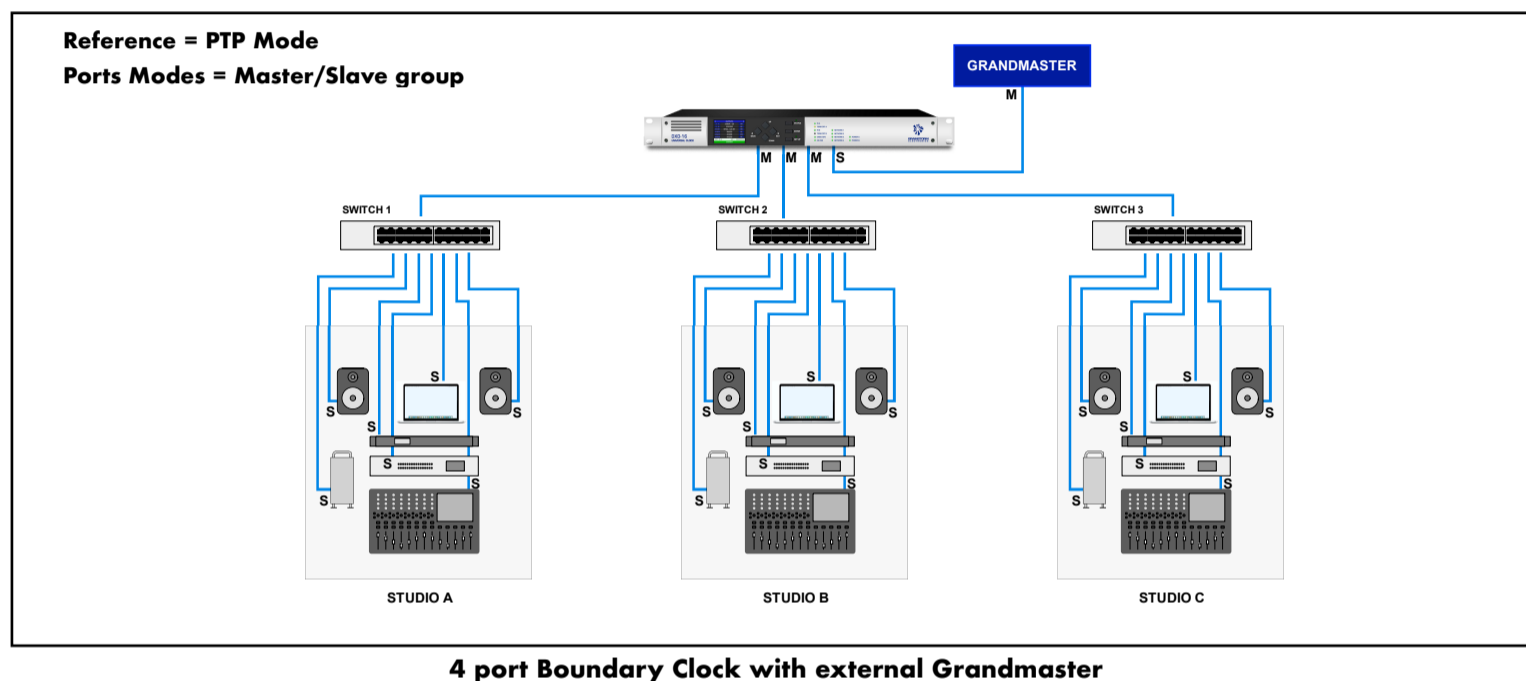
Reference = PTP Mode
Ports Modes = Master/Slave group

GRANDMASTER
M

M M M S

SWITCH 1
SWITCH 2
SWITCH 3

S S S S S S S
S S S S S S S
S S S S S S S

STUDIO A
STUDIO B
STUDIO C

4 port Boundary Clock with external Grandmaster